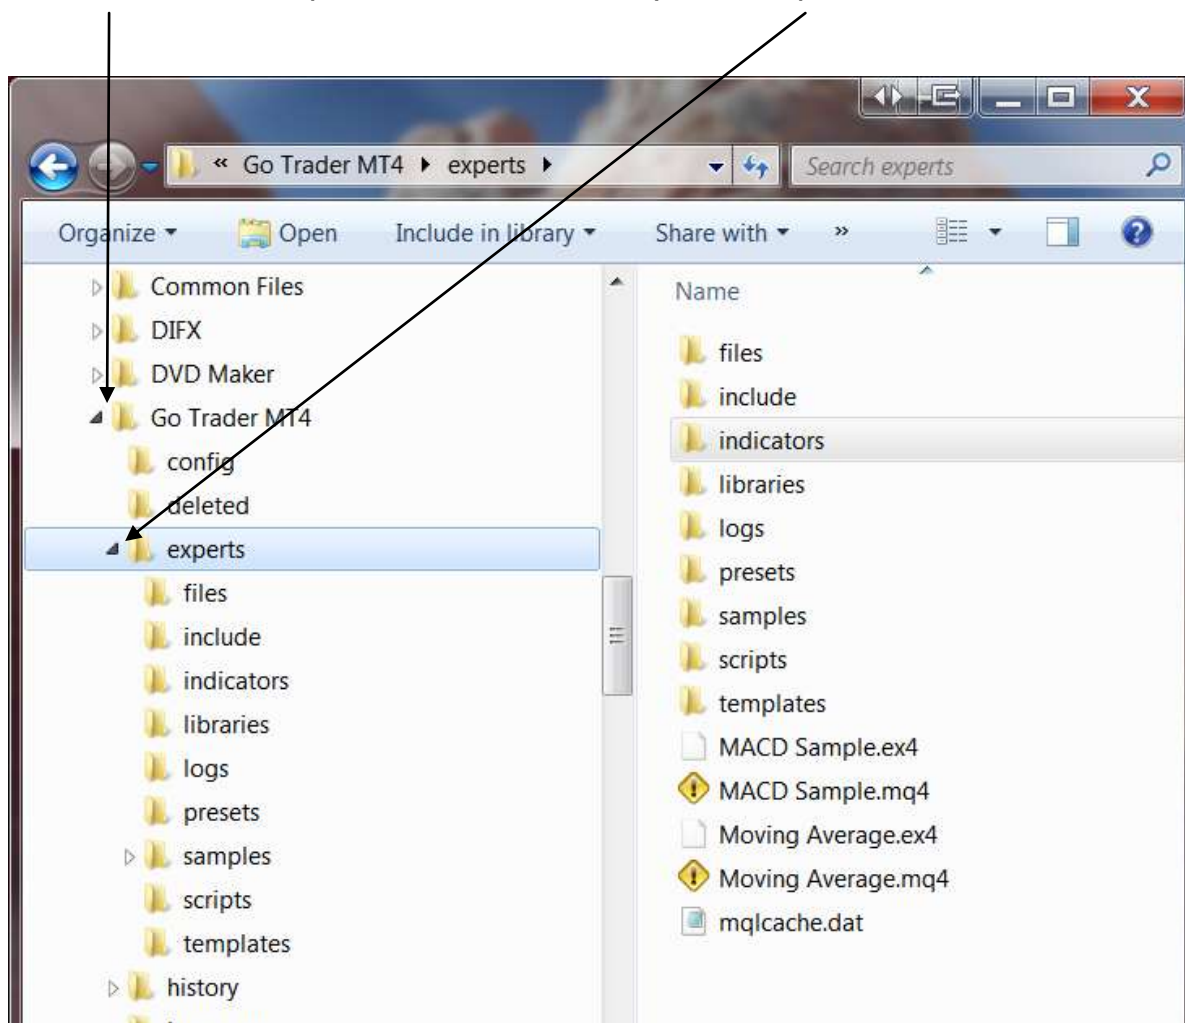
« Go Trader MT4 ▸ experts ▸

Search experts

Organize ▾ Open Include in library ▾ Share with ▾ »

Common Files
DIFX
DVD Maker
Go Trader MT4
config
deleted
experts
files
include
indicators
libraries
logs
presets
samples
scripts
templates
history

Name
files
include
indicators
libraries
logs
presets
samples
scripts
templates
MACD Sample.ex4
MACD Sample.mq4
Moving Average.ex4
Moving Average.mq4
mqlcache.dat